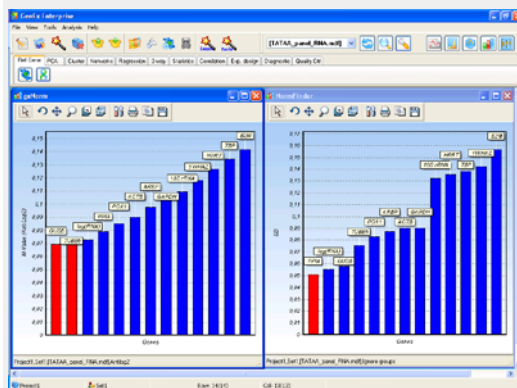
GenEx Enterprise

File View Tools Analysis Help

[TATAA_panel_RNA.mdf]

Ref Gene PCA Cluster Networks Regression 2-way Statistics Correlation Exp. design Diagnostic Quality Ctrl

geNorm

0.15
0.145
0.14
0.135
0.13
0.125
0.12
0.115
0.11
0.105
0.1
0.095
0.09
0.085
0.08
0.075
0.07
0.065
0.06

M Value (Ref. Gen.)

GUSB
CANX
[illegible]
PPIA
ACTB
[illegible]
GAPDH
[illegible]
YWHAZ
HPRT
TBP
B2M

Genes

Project1.Set1.[TATAA_panel_RNA.mdf]Artilog2

NormFinder

0.17
0.16
0.15
0.14
0.13
0.12
0.11
0.1
0.09
0.08
0.07
0.06
0.05
0.04
0.03
0.02
0.01

SD

PPIA
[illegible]
GUSB
TUBB
PGK1
ACTB
GAPDH
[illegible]
HPRT
TBP
YWHAZ

Genes

Project1.Set1.[TATAA_panel_RNA.mdf]Ignore groups

Project1 Set1 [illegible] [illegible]